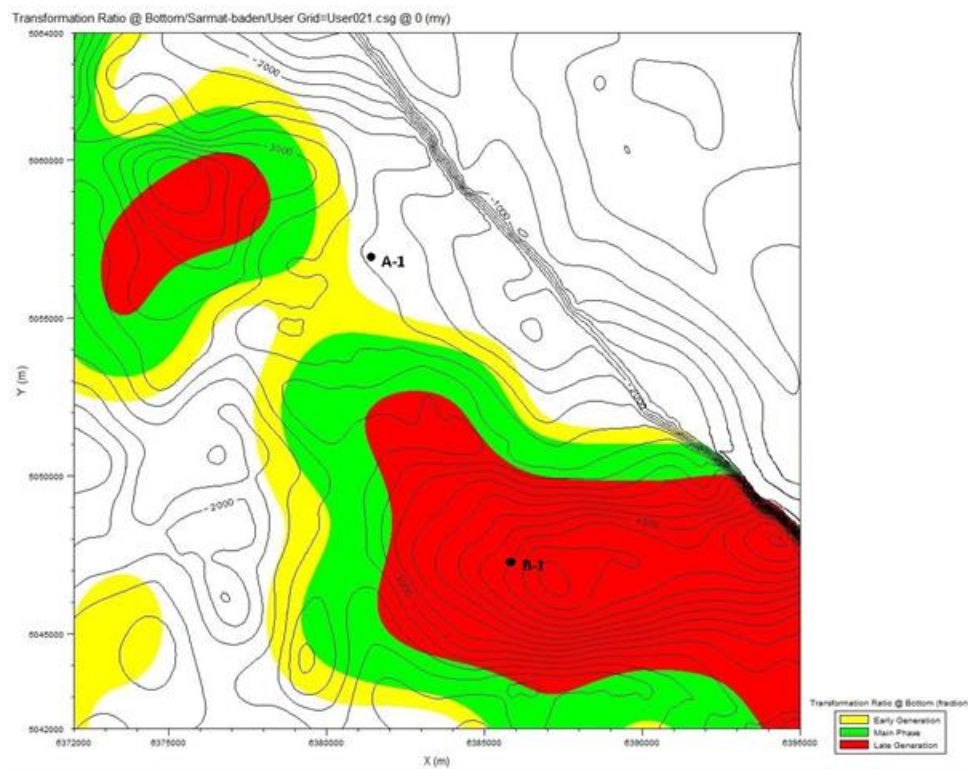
Transformation Ratio @ Bottom/Sarmat-baden/User Grid=User021.csg @ 0 (my)

5064000
5060000
5055000
5050000
5045000
5042000

Y (m)

-2000
-3000
-1000
-2000
-2000
-3000
-3000

A-1
B-1

6372000
6375000
6380000
6385000
6390000
6395000

X (m)

Transformation Ratio @ Bottom (fraction

Early Generation
Main Phase
Late Generation